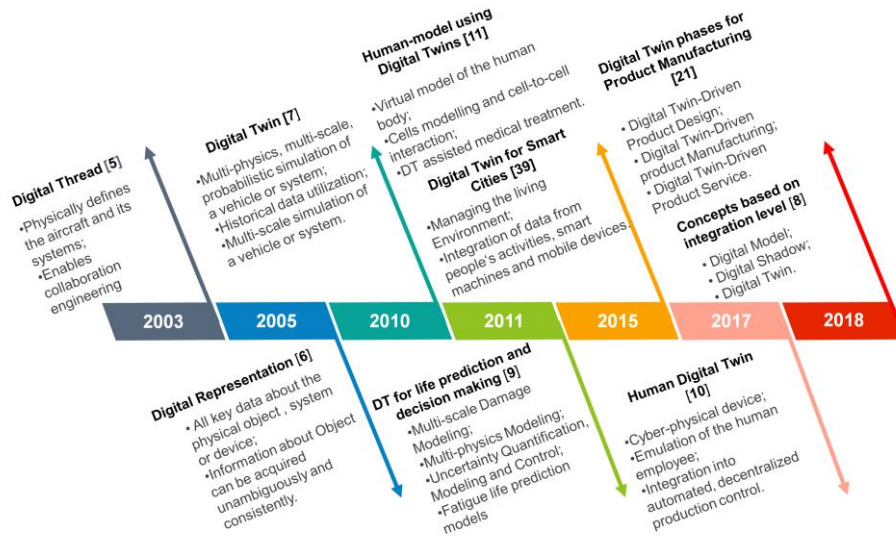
Digital Thread [5]
•Physically defines the aircraft and its systems;
•Enables collaboration engineering

Digital Twin [7]
•Multi-physics, multi-scale, probabilistic simulation of a vehicle or system;
•Historical data utilization;
•Multi-scale simulation of a vehicle or system.

Human-model using Digital Twins [11]
•Virtual model of the human body;
•Cells modelling and cell-to-cell interaction;
•DT assisted medical treatment.

Digital Twin for Smart Cities [39]
•Managing the living Environment;
•Integration of data from people's activities, smart machines and mobile devices.

Digital Twin phases for Product Manufacturing [21]
• Digital Twin-Driven Product Design;
• Digital Twin-Driven product Manufacturing;
• Digital Twin-Driven Product Service.

Concepts based on integration level [8]
• Digital Model;
• Digital Shadow;
• Digital Twin.

| 2003 | 2005 | 2010 | 2011 | 2015 | 2017 | 2018 |
|---|---|---|---|---|---|---|

Digital Representation [6]
• All key data about the physical object , system or device;
• Information about Object can be acquired unambiguously and consistently.

DT for life prediction and decision making [9]
•Multi-scale Damage Modeling;
•Multi-physics Modeling;
•Uncertainty Quantification, Modeling and Control;
•Fatigue life prediction models

Human Digital Twin [10]
•Cyber-physical device;
•Emulation of the human employee;
•Integration into automated, decentralized production control.